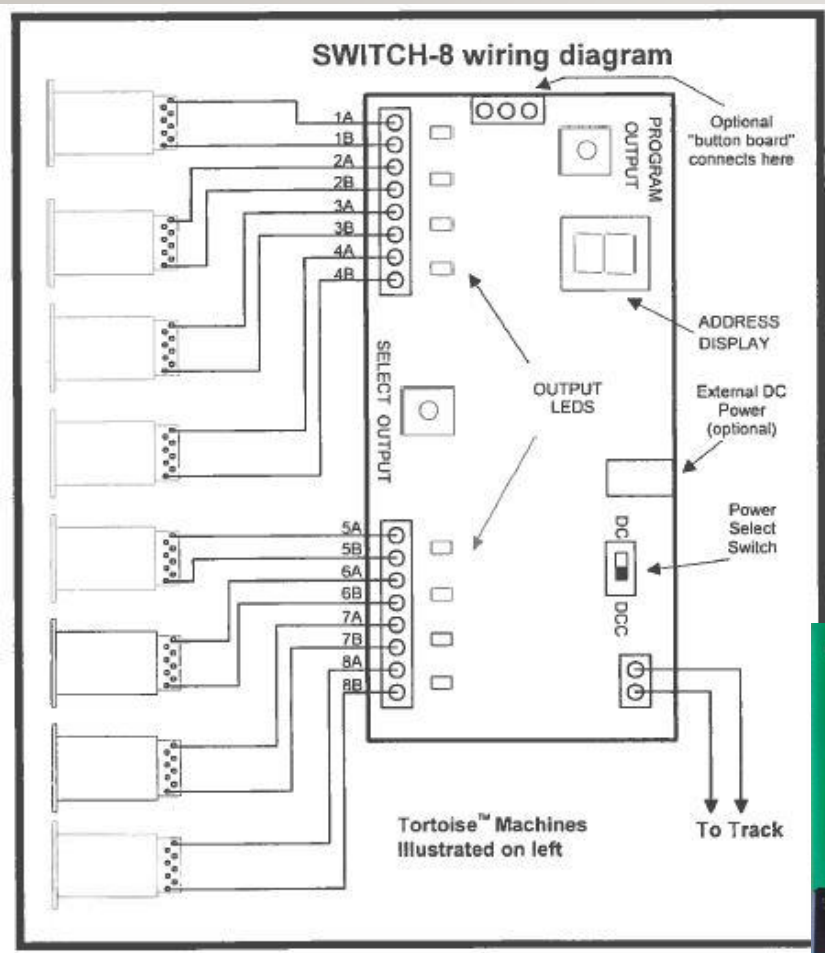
SWITCH-8 wiring diagram

Optional "button board" connects here

PROGRAM OUTPUT

1A
1B
2A
2B
3A
3B
4A
4B

ADDRESS DISPLAY

SELECT OUTPUT

OUTPUT LEDS

External DC Power (optional)

Power Select Switch

DC
DCC

5A
5B
6A
6B
7A
7B
8A
8B

Tortoise™ Machines Illustrated on left

To Track